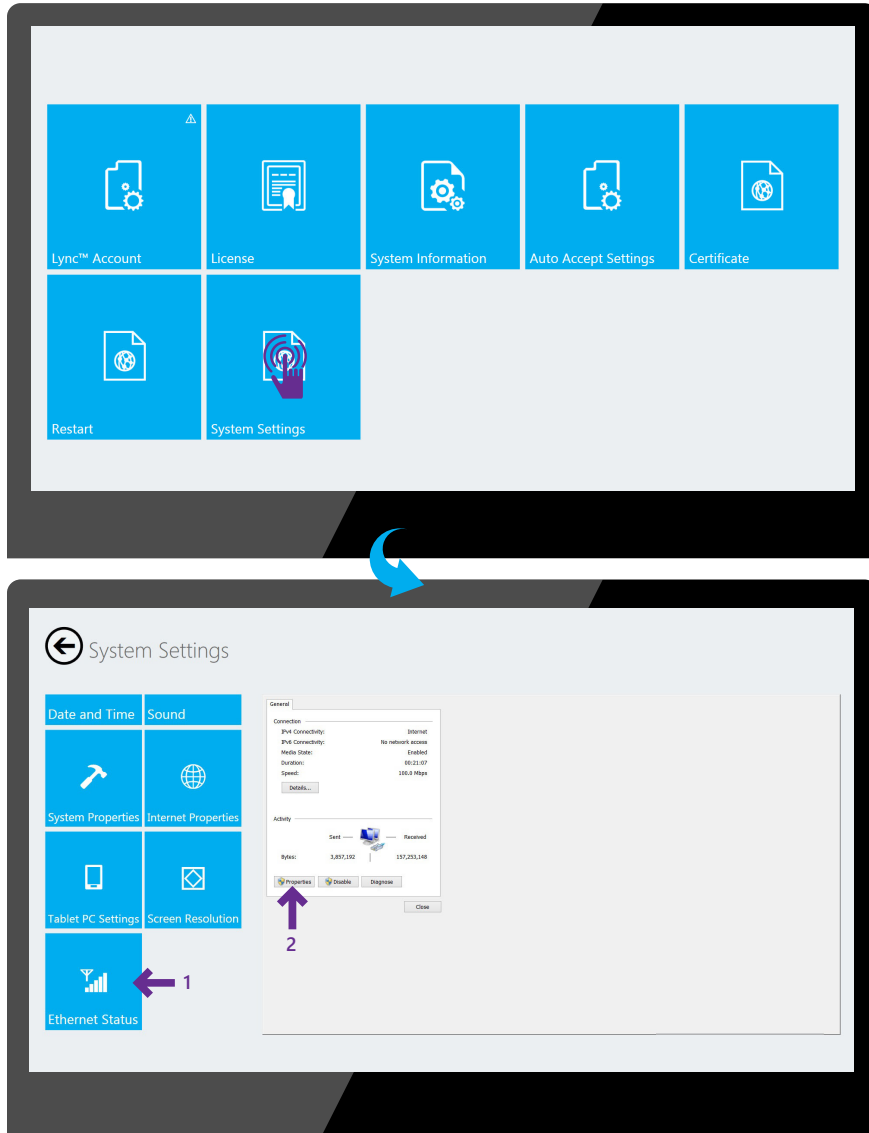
Lync™ Account
License
System Information
Auto Accept Settings
Certificate
Restart
System Settings

System Settings

Date and Time
Sound
System Properties
Internet Properties
Tablet PC Settings
Screen Resolution
Ethernet Status
1

General
Connection
IPv4 Connectivity: Internet
IPv6 Connectivity: No network access
Media State: Enabled
Duration: 00:21:07
Speed: 100.0 Mbps
Details...
Activity
Sent — — Received
Bytes: 3,857,192 | 157,253,148
Properties
Disable
Diagnose
Close
2